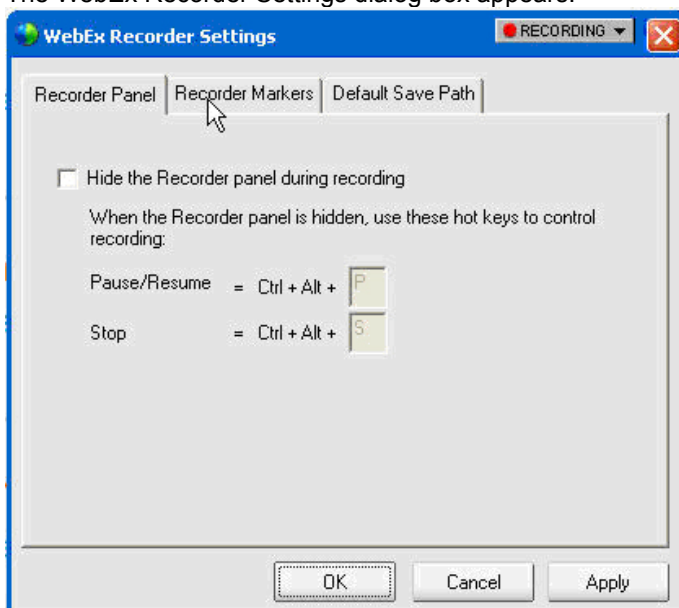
The WebEx Recorder Settings dialog box appears.

WebEx Recorder Settings

RECORDING

Recorder Panel | Recorder Markers | Default Save Path

Hide the Recorder panel during recording

When the Recorder panel is hidden, use these hot keys to control recording:

Pause/Resume = Ctrl + Alt + P

Stop = Ctrl + Alt + S

OK Cancel Apply